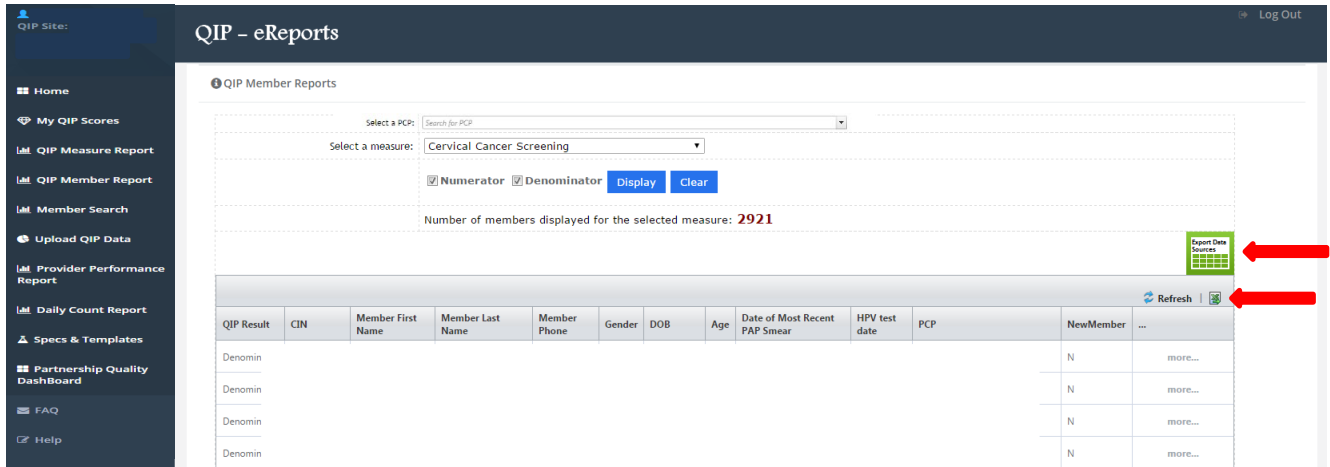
QIP Site:

Home
My QIP Scores
QIP Measure Report
QIP Member Report
Member Search
Upload QIP Data
Provider Performance Report
Daily Count Report
Specs & Templates
Partnership Quality DashBoard
FAQ
Help

QIP - eReports

Log Out

QIP Member Reports

Select a PCP: Search for PCP

Select a measure: Cervical Cancer Screening

Numerator Denominator Display Clear

Number of members displayed for the selected measure: 2921

Export Date Sources

Refresh

| QIP Result | CIN | Member First Name | Member Last Name | Member Phone | Gender | DOB | Age | Date of Most Recent PAP Smear | HPV test date | PCP | NewMember | ... |
|---|---|---|---|---|---|---|---|---|---|---|---|---|
| Denomin | | | | | | | | | | | N | more... |
| Denomin | | | | | | | | | | | N | more... |
| Denomin | | | | | | | | | | | N | more... |
| Denomin | | | | | | | | | | | N | more... |